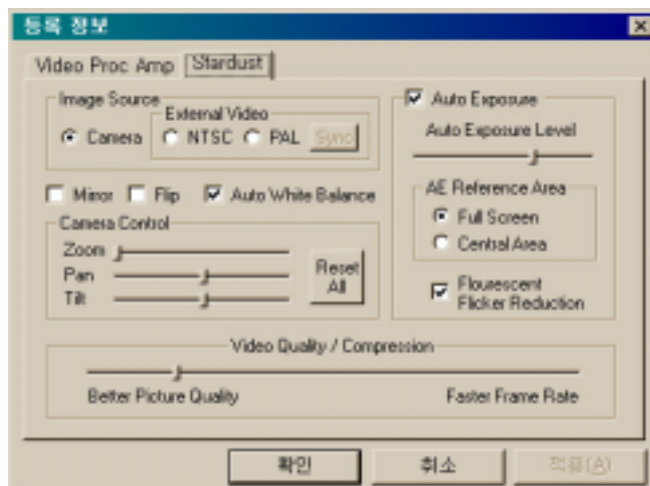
등록 정보

Video Proc Amp
Stardust

Image Source
Camera
External Video
NTSC
PAL
Sync

Mirror
Flip
Auto White Balance

Camera Control
Zoom
Pan
Tilt
Reset All

Auto Exposure
Auto Exposure Level
AE Reference Area
Full Screen
Central Area
Flourescent Flicker Reduction

Video Quality / Compression
Better Picture Quality
Faster Frame Rate

확인
취소
적용(A)